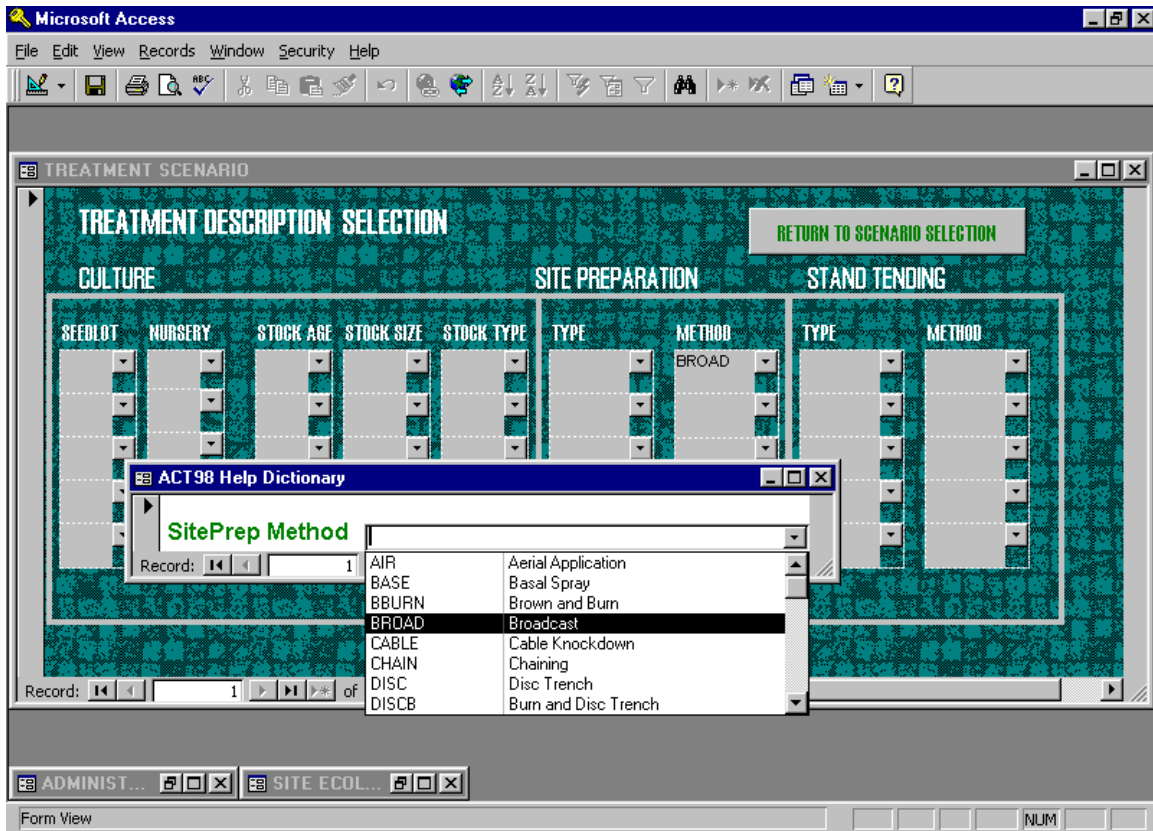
Microsoft Access

File Edit View Records Window Security Help

TREATMENT SCENARIO

TREATMENT DESCRIPTION SELECTION

RETURN TO SCENARIO SELECTION

CULTURE

SITE PREPARATION

STAND TENDING

SEEDLOT NURSERY STOCK AGE STOCK SIZE STOCK TYPE

TYPE METHOD

TYPE METHOD

BROAD

ACT98 Help Dictionary

SitePrep Method

Record: 1

| | |
|---|---|
| AIR | Aerial Application |
| BASE | Basal Spray |
| BBURN | Brown and Burn |
| BROAD | Broadcast |
| CABLE | Cable Knockdown |
| CHAIN | Chaining |
| DISC | Disc Trench |
| DISCB | Burn and Disc Trench |

Record: 1 of

ADMINIST...

SITE ECOL...

Form View

NUM